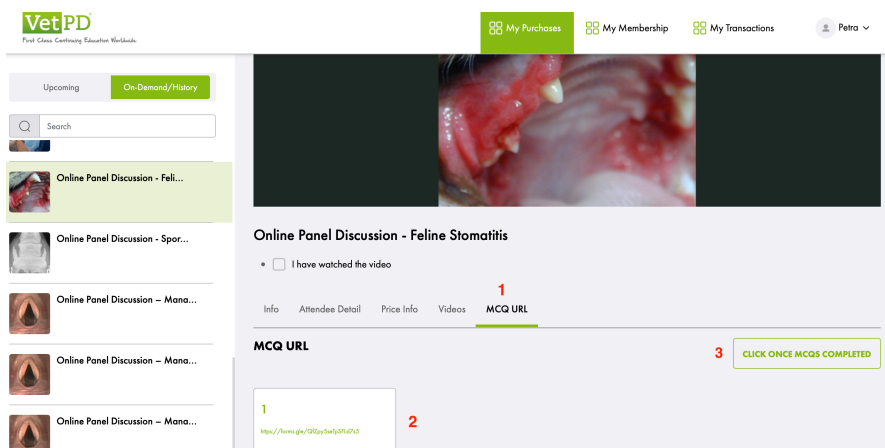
VetPD
First Class Continuing Education Worldwide

My Purchases
My Membership
My Transactions
Petra

Upcoming
On-Demand/History

Search

Online Panel Discussion - Feli...
Online Panel Discussion - Spor...
Online Panel Discussion – Mana...
Online Panel Discussion – Mana...
Online Panel Discussion – Mana...

Online Panel Discussion - Feline Stomatitis

I have watched the video

1

Info
Attendee Detail
Price Info
Videos
MCQ URL

MCQ URL

3
CLICK ONCE MCQS COMPLETED

1
https://forms.gle/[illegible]

2